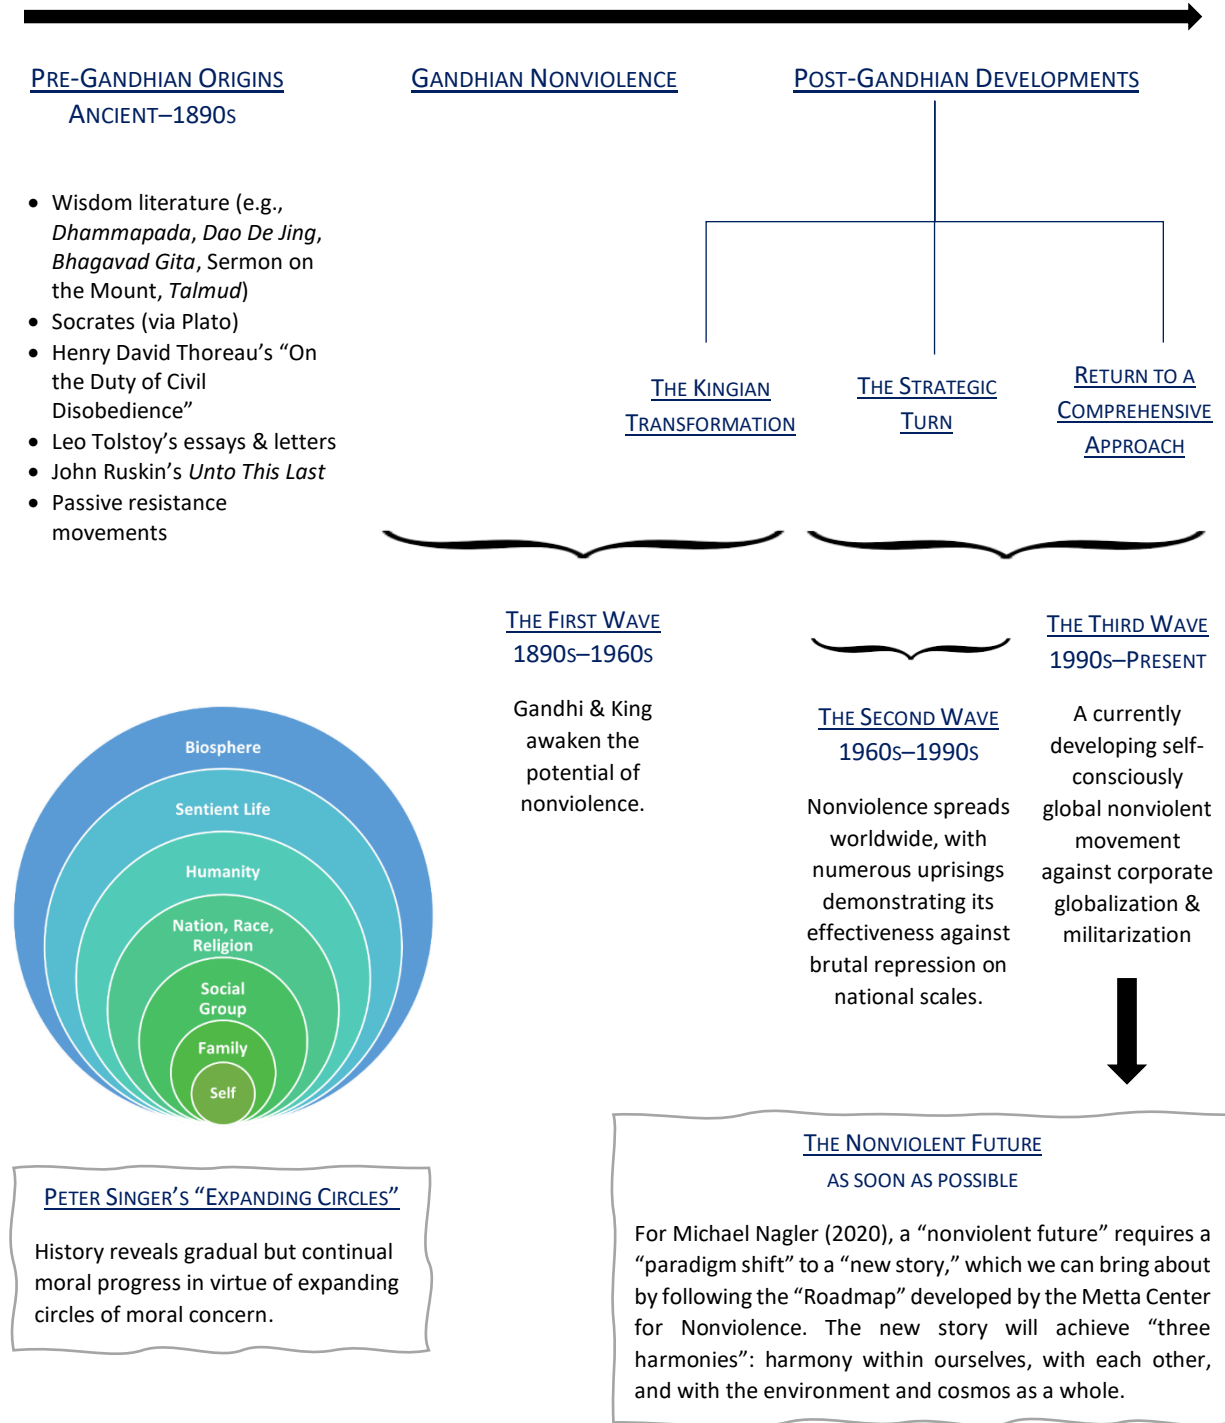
PRE-GANDHIAN ORIGINS
ANCIENT–1890S

GANDHIAN NONVIOLENCE

POST-GANDHIAN DEVELOPMENTS

- Wisdom literature (e.g., *Dhammapada*, *Dao De Jing*, *Bhagavad Gita*, Sermon on the Mount, *Talmud*)
- Socrates (via Plato)
- Henry David Thoreau's "On the Duty of Civil Disobedience"
- Leo Tolstoy's essays & letters
- John Ruskin's *Unto This Last*
- Passive resistance movements

THE KINGIAN TRANSFORMATION

THE STRATEGIC TURN

RETURN TO A COMPREHENSIVE APPROACH

THE FIRST WAVE
1890S–1960S

Gandhi & King awaken the potential of nonviolence.

THE SECOND WAVE
1960S–1990S

Nonviolence spreads worldwide, with numerous uprisings demonstrating its effectiveness against brutal repression on national scales.

THE THIRD WAVE
1990S–PRESENT

A currently developing self-consciously global nonviolent movement against corporate globalization & militarization

Biosphere
Sentient Life
Humanity
Nation, Race, Religion
Social Group
Family
Self

PETER SINGER'S "EXPANDING CIRCLES"

History reveals gradual but continual moral progress in virtue of expanding circles of moral concern.

THE NONVIOLENT FUTURE
AS SOON AS POSSIBLE

For Michael Nagler (2020), a "nonviolent future" requires a "paradigm shift" to a "new story," which we can bring about by following the "Roadmap" developed by the Metta Center for Nonviolence. The new story will achieve "three harmonies": harmony within ourselves, with each other, and with the environment and cosmos as a whole.